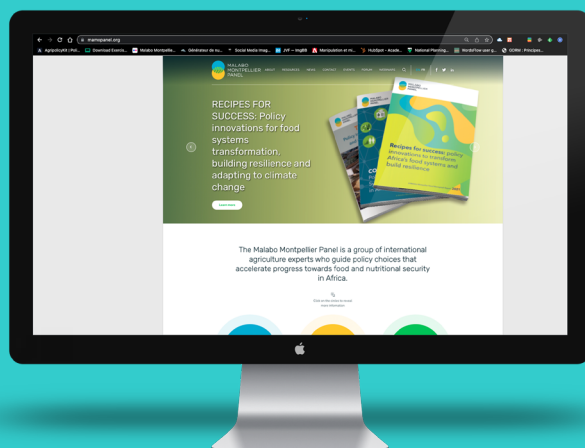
mamopanel.org

AgriPolicyKit | Pol... Download Exercis... Malabo Montpellie... Générateur de su... Social Media Imag... JVF — ImgBB Manipulation et mi... HubSpot - Acade... National Planning... WordFlow user g... CCMM : Principes...

MALABO MONTPELLIER PANEL

ABOUT RESOURCES NEWS CONTACT EVENTS FORUMS WEBINARS EN

RECIPES FOR SUCCESS: Policy innovations for food systems transformation, building resilience and adapting to climate change

Learn more

Recipes for success: policy innovations to transform Africa's food systems and build resilience

The Malabo Montpellier Panel is a group of international agriculture experts who guide policy choices that accelerate progress towards food and nutritional security in Africa.

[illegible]